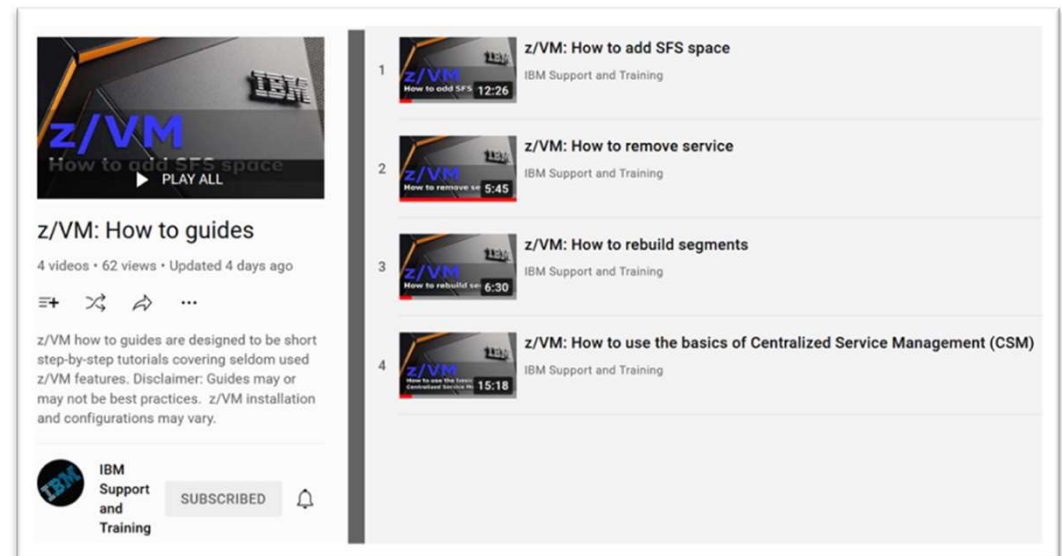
IBM
z/VM
How to add SFS space
PLAY ALL

z/VM: How to guides

4 videos • 62 views • Updated 4 days ago

z/VM how to guides are designed to be short step-by-step tutorials covering seldom used z/VM features. Disclaimer: Guides may or may not be best practices. z/VM installation and configurations may vary.

IBM
IBM Support and Training
SUBSCRIBED

1
IBM
z/VM
How to add SFS
12:26
z/VM: How to add SFS space
IBM Support and Training

2
IBM
z/VM
How to remove se
5:45
z/VM: How to remove service
IBM Support and Training

3
IBM
z/VM
How to rebuild
6:30
z/VM: How to rebuild segments
IBM Support and Training

4
IBM
z/VM
How to use the basic Centralized Service M
15:18
z/VM: How to use the basics of Centralized Service Management (CSM)
IBM Support and Training